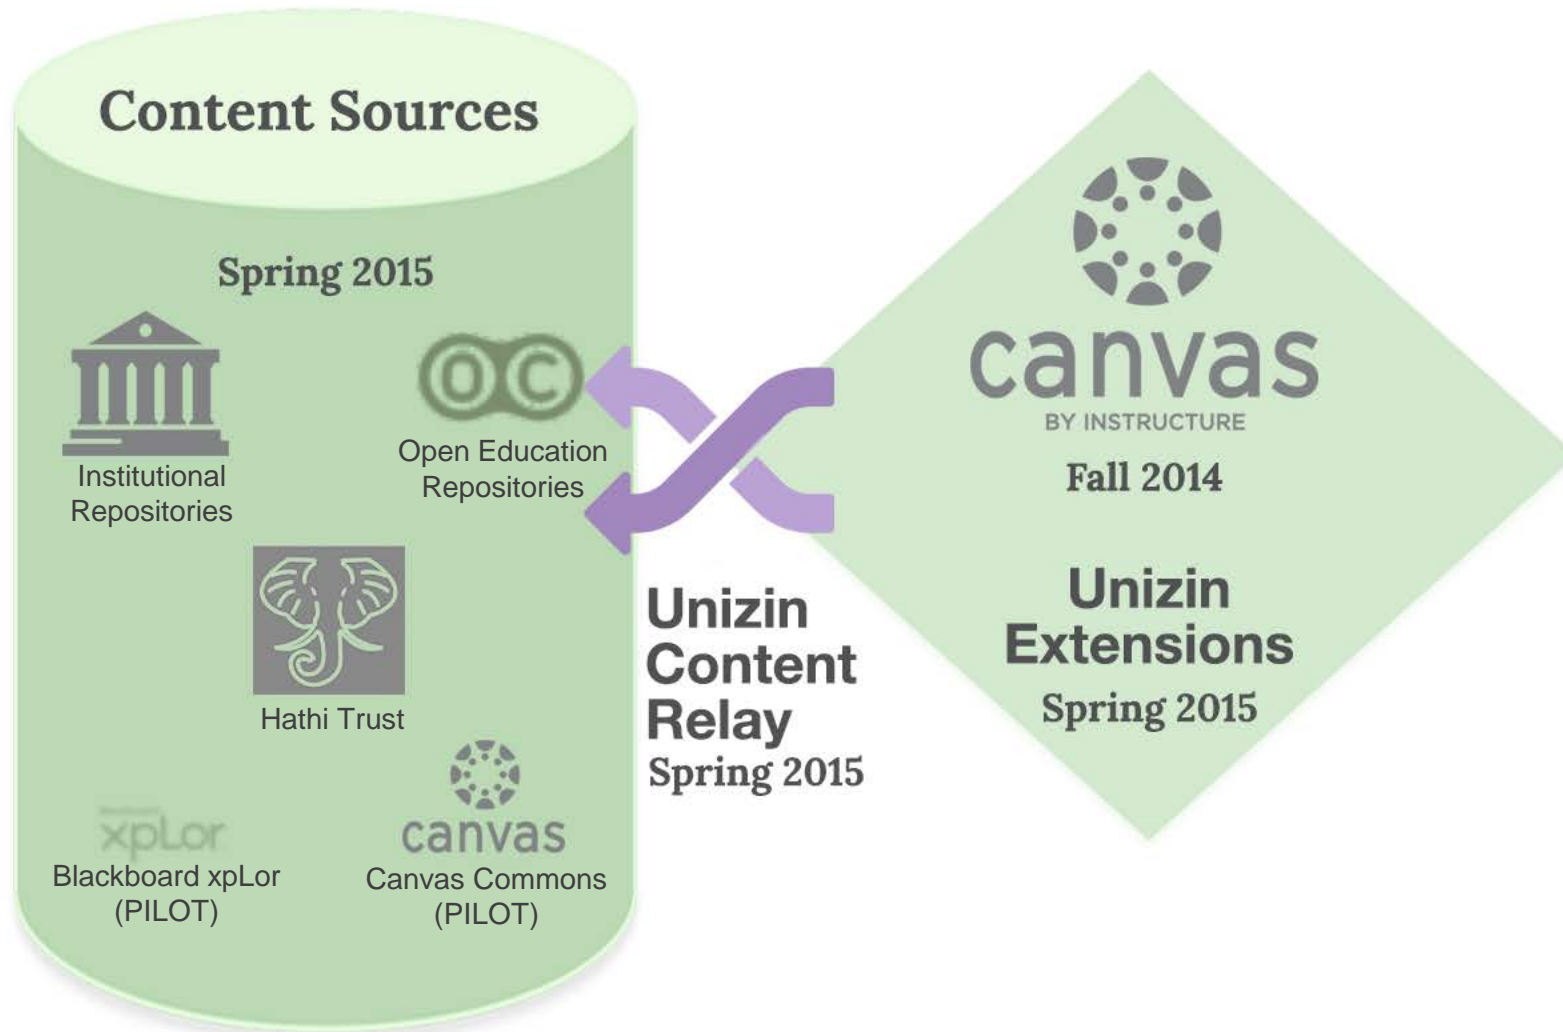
Content Sources

Spring 2015

Institutional Repositories

OC

Open Education Repositories

Hathi Trust

xpLor

Blackboard xpLor (PILOT)

canvas

Canvas Commons (PILOT)

Unizin Content Relay
Spring 2015

canvas
BY INSTRUCTURE

Fall 2014

Unizin Extensions
Spring 2015